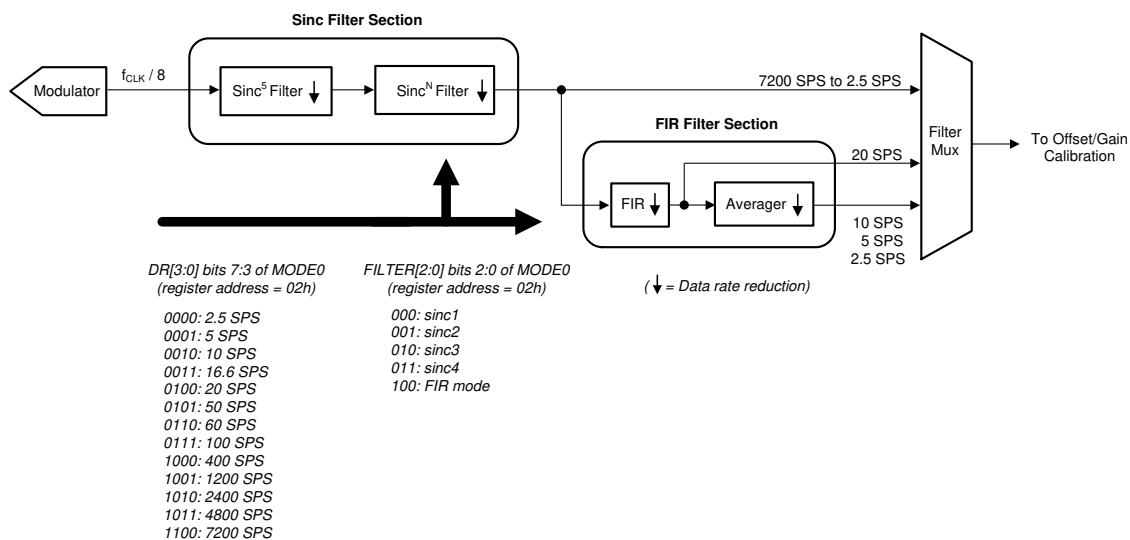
Sinc Filter Section

Modulator

$f_{CLK}$ / 8

Sinc$^5$ Filter ↓

Sinc$^N$ Filter ↓

7200 SPS to 2.5 SPS

FIR Filter Section

20 SPS

FIR ↓

Averager ↓

10 SPS
5 SPS
2.5 SPS

Filter Mux

To Offset/Gain Calibration

DR[3:0] bits 7:3 of MODE0
(register address = 02h)

0000: 2.5 SPS
0001: 5 SPS
0010: 10 SPS
0011: 16.6 SPS
0100: 20 SPS
0101: 50 SPS
0110: 60 SPS
0111: 100 SPS
1000: 400 SPS
1001: 1200 SPS
1010: 2400 SPS
1011: 4800 SPS
1100: 7200 SPS

FILTER[2:0] bits 2:0 of MODE0
(register address = 02h)

000: sinc1
001: sinc2
010: sinc3
011: sinc4
100: FIR mode

( ↓ = Data rate reduction)